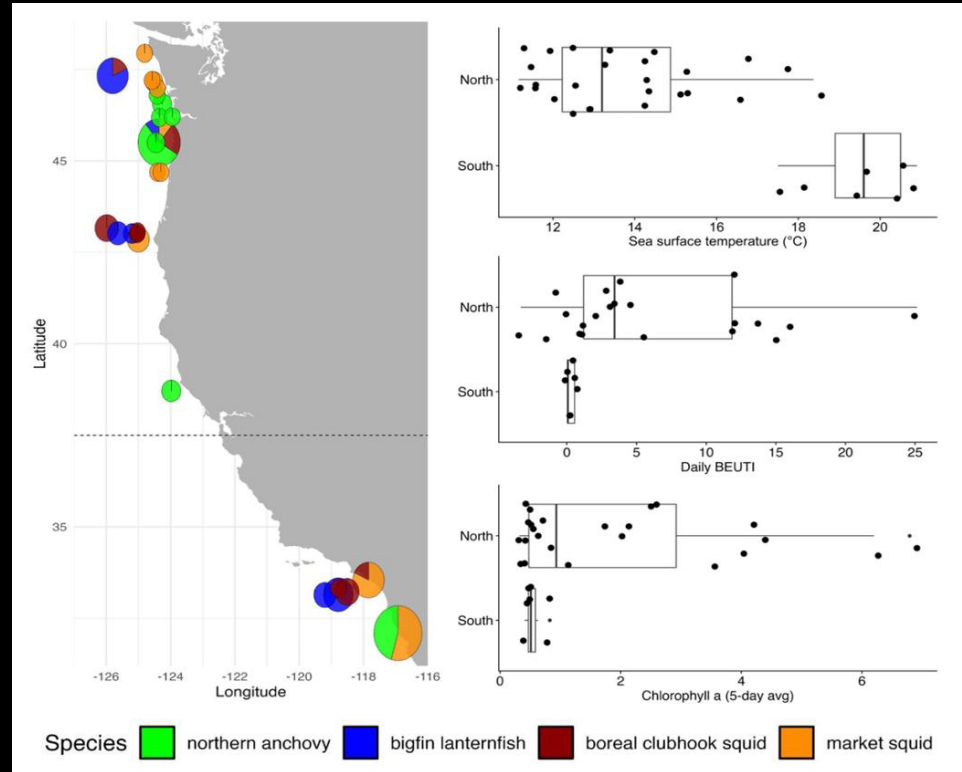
45
40
35
Latitude
-126
-124
-122
-120
-118
-116
Longitude

North
South
12
14
16
18
20
Sea surface temperature (°C)

North
South
0
5
10
15
20
25
Daily BEUTI

North
South
0
2
4
6
Chlorophyll a (5-day avg)

Species northern anchovy bigfin lanternfish boreal clubhook squid market squid